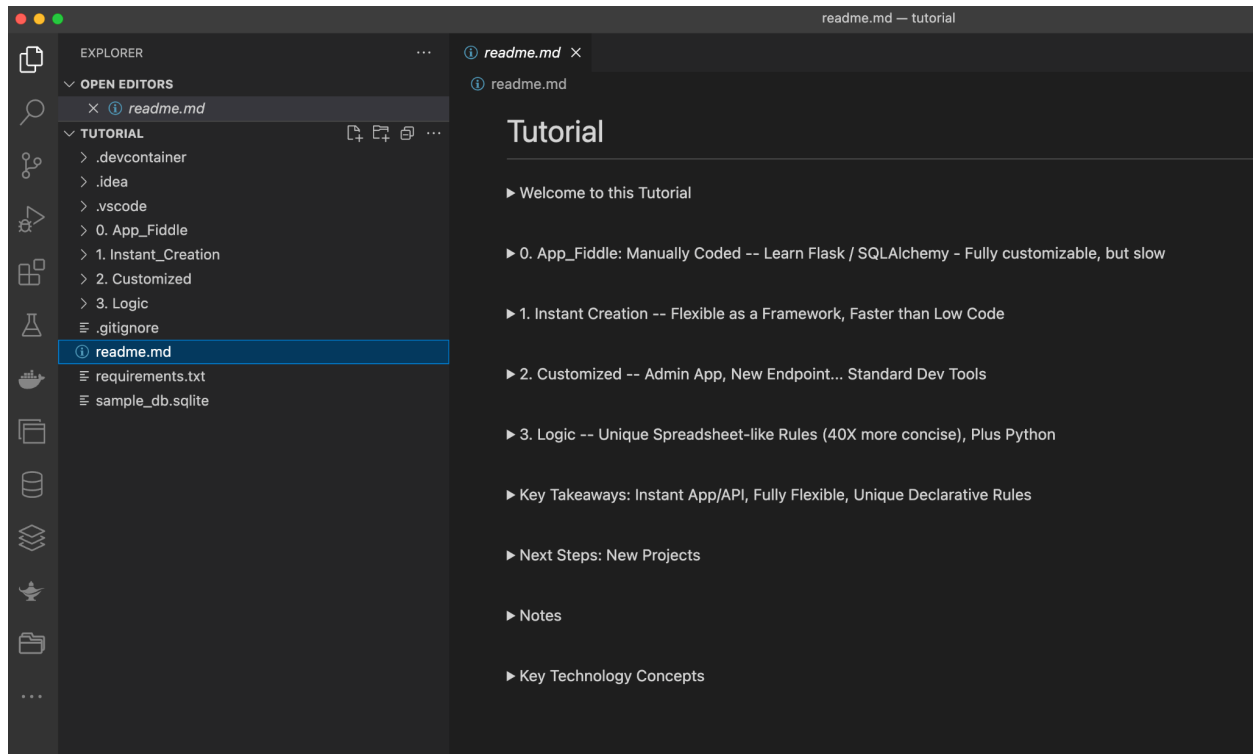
readme.md — tutorial

EXPLORER ...

OPEN EDITORS

× ⓘ readme.md

TUTORIAL

> .devcontainer
> .idea
> .vscode
> 0. App_Fiddle
> 1. Instant_Creation
> 2. Customized
> 3. Logic
.gitignore
ⓘ readme.md
requirements.txt
sample_db.sqlite

ⓘ readme.md ×

ⓘ readme.md

Tutorial

▶ Welcome to this Tutorial

▶ 0. App_Fiddle: Manually Coded -- Learn Flask / SQLAlchemy - Fully customizable, but slow

▶ 1. Instant Creation -- Flexible as a Framework, Faster than Low Code

▶ 2. Customized -- Admin App, New Endpoint... Standard Dev Tools

▶ 3. Logic -- Unique Spreadsheet-like Rules (40X more concise), Plus Python

▶ Key Takeaways: Instant App/API, Fully Flexible, Unique Declarative Rules

▶ Next Steps: New Projects

▶ Notes

▶ Key Technology Concepts

...